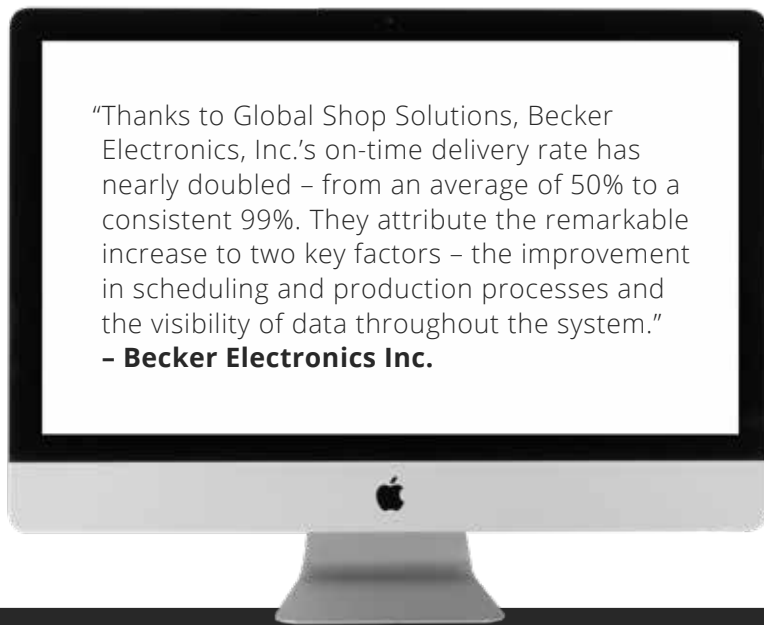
“Thanks to Global Shop Solutions, Becker Electronics, Inc.’s on-time delivery rate has nearly doubled – from an average of 50% to a consistent 99%. They attribute the remarkable increase to two key factors – the improvement in scheduling and production processes and the visibility of data throughout the system.”
**– Becker Electronics Inc.**